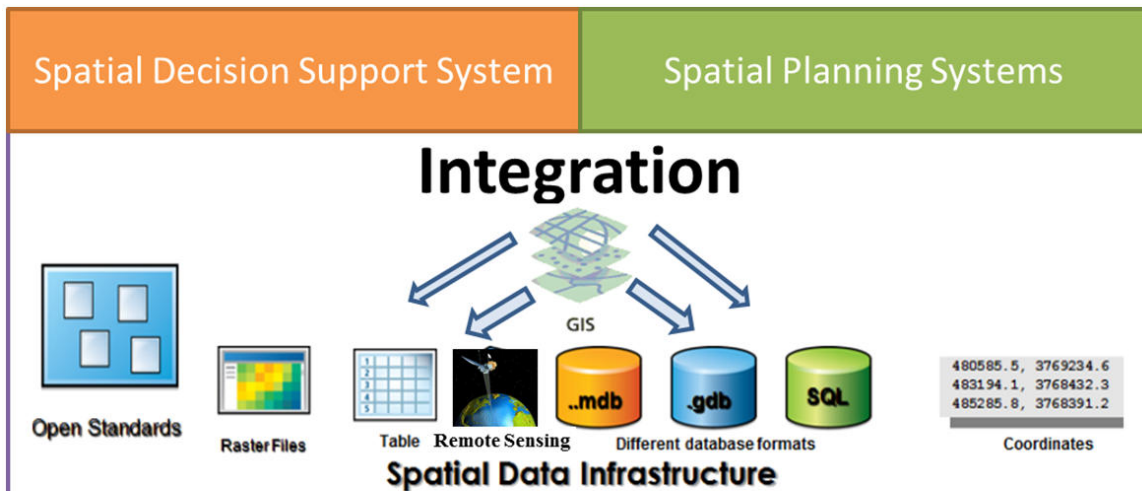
Spatial Decision Support System

Spatial Planning Systems

Integration

GIS

Open Standards

Raster Files

1
2
3
4
5

Table

Remote Sensing

..mdb

.gdb

SQL

Different database formats

480585.5, 3769234.6
483194.1, 3768432.3
485285.8, 3768391.2

Coordinates

Spatial Data Infrastructure